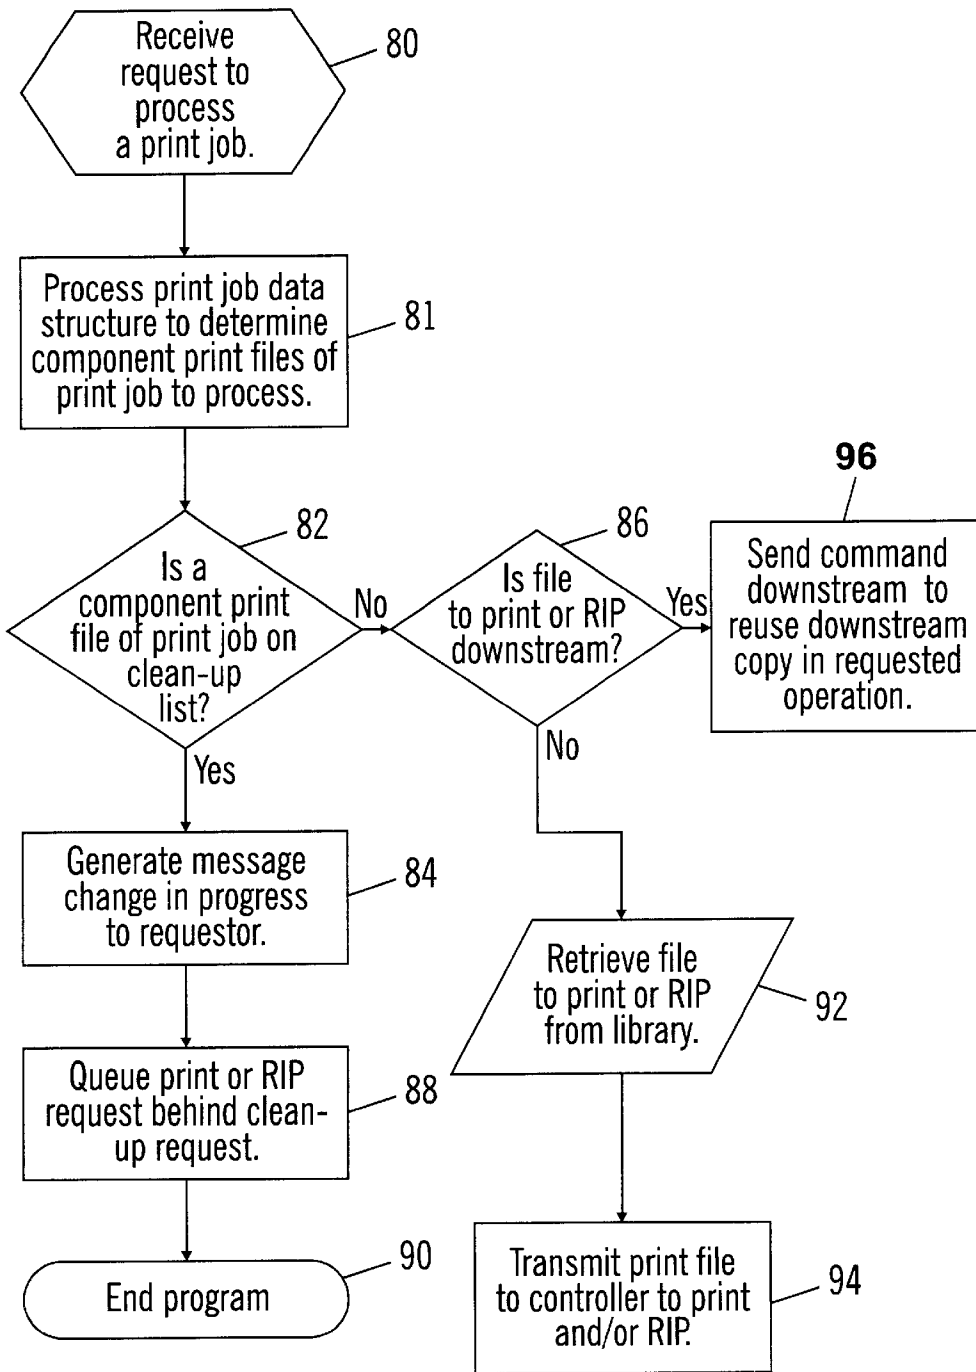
Receive request to process a print job.

80

Process print job data structure to determine component print files of print job to process.

81

96

82

86

Is a component print file of print job on clean-up list?

No

Is file to print or RIP downstream?

Yes

Send command downstream to reuse downstream copy in requested operation.

Yes

No

Generate message change in progress to requestor.

84

Retrieve file to print or RIP from library.

92

Queue print or RIP request behind clean-up request.

88

End program

90

Transmit print file to controller to print and/or RIP.

94